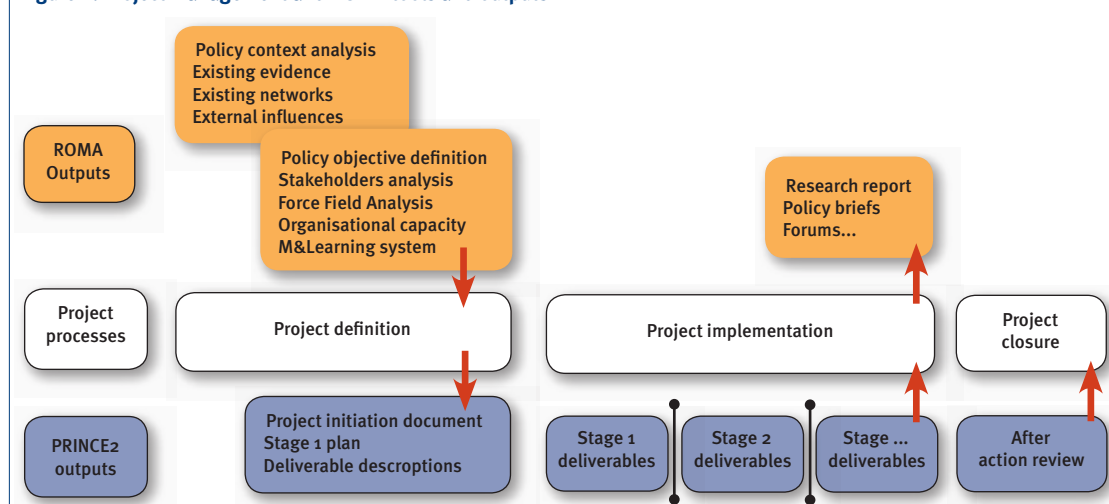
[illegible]

ROMA Outputs

Policy context analysis
Existing evidence
Existing networks
External influences

Policy objective definition
Stakeholders analysis
Force Field Analysis
Organisational capacity
M&Learning system

Research report
Policy briefs
Forums...

Project processes

Project definition

Project implementation

Project closure

PRINCE2 outputs

Project initiation document
Stage 1 plan
Deliverable descroptions

Stage 1 deliverables

Stage 2 deliverables

Stage ... deliverables

After action review